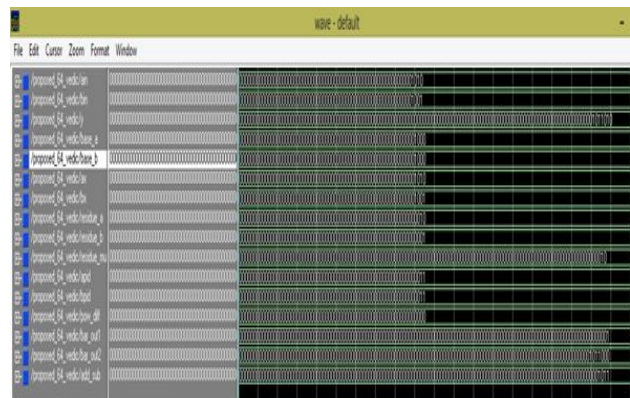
wave - default

File Edit Cursor Zoom Format Window

/proposed_64_vedic/an
/proposed_64_vedic/bn
/proposed_64_vedic/r
/proposed_64_vedic/base_a
/proposed_64_vedic/base_b
/proposed_64_vedic/ax
/proposed_64_vedic/bx
/proposed_64_vedic/residue_a
/proposed_64_vedic/residue_b
/proposed_64_vedic/residue_mu
/proposed_64_vedic/apd
/proposed_64_vedic/bpd
/proposed_64_vedic/pow_diff
/proposed_64_vedic/bar_out1
/proposed_64_vedic/bar_out2
/proposed_64_vedic/add_sub